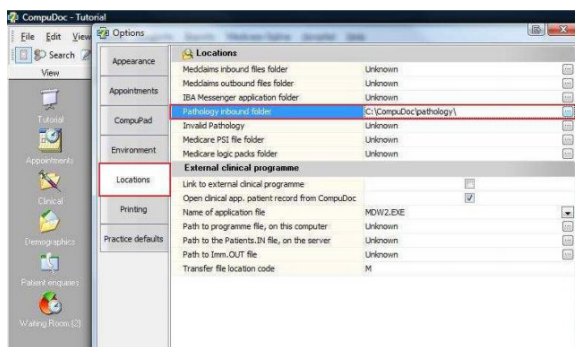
CompuDoc - Tutorial

File Edit View

Search

View

Tutorial

Appointments

Clinical

Demographics

Patient enquiries

Waiting Room (2)

Options

Appearance

Appointments

CompuPad

Environment

Locations

Printing

Practice defaults

Locations

| | |
|---|---|
| Medclaims inbound files folder | Unknown |
| Medclaims outbound files folder | Unknown |
| IBA Messenger application folder | Unknown |
| Pathology inbound folder | C:\CompuDoc\pathology\ |
| Invalid Pathology | Unknown |
| Medicare PSI file folder | Unknown |
| Medicare logic packs folder | Unknown |

External clinical programme

| | |
|---|---|
| Link to external clinical programme | |
| Open clinical app. patient record from CompuDoc | |
| Name of application file | MDW2.EXE |
| Path to programme file, on this computer | Unknown |
| Path to the Patients.IN file, on the server | Unknown |
| Path to Imm.OUT file | Unknown |
| Transfer file location code | M |